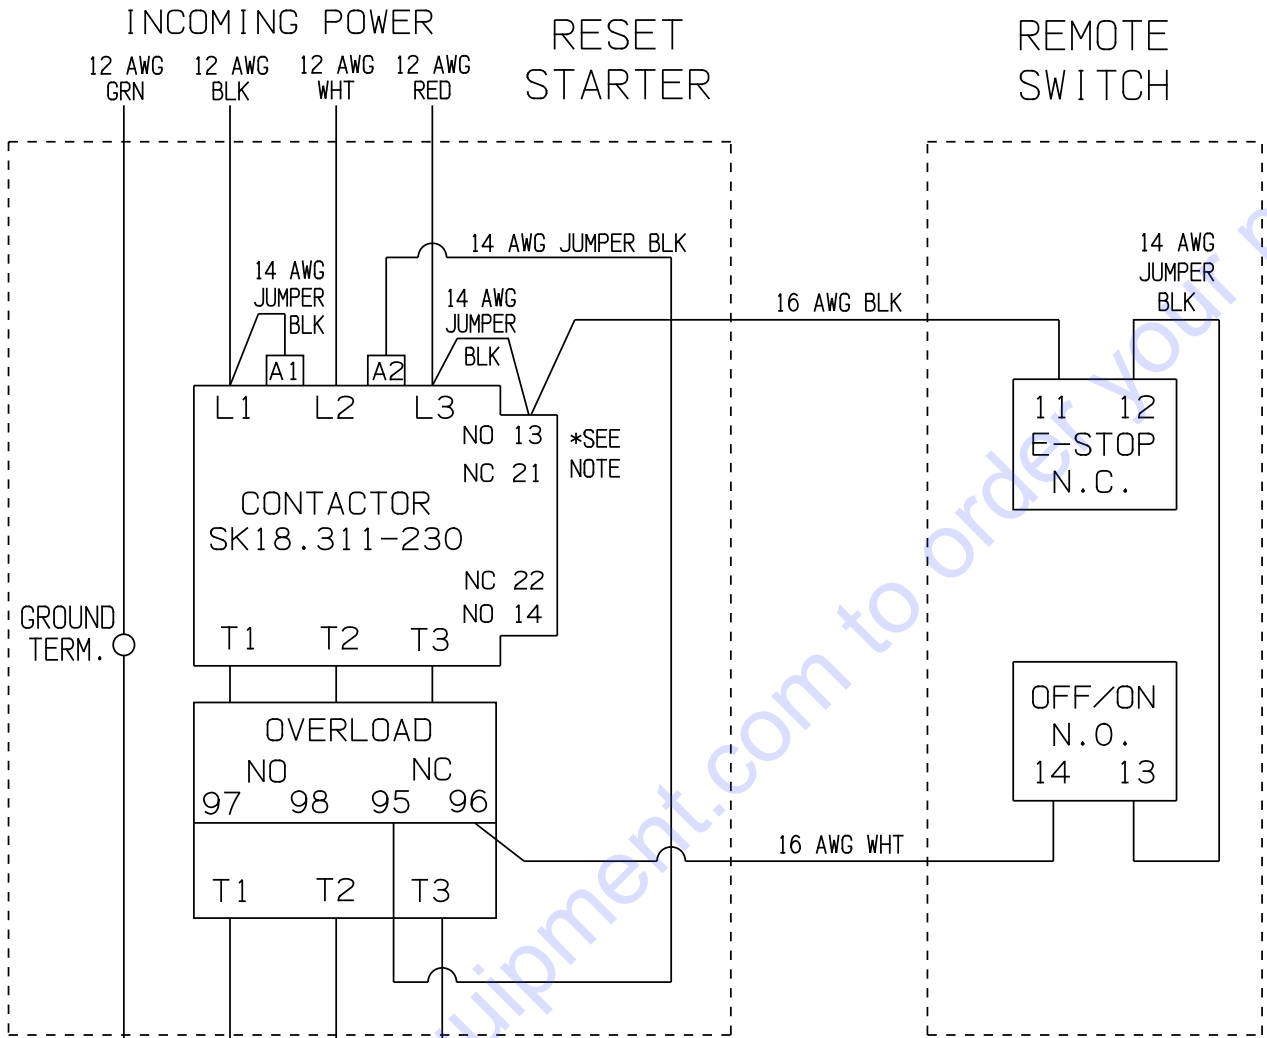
INCOMING POWER

12 AWG GRN
12 AWG BLK
12 AWG WHT
12 AWG RED

RESET STARTER

REMOTE SWITCH

14 AWG JUMPER BLK

14 AWG JUMPER BLK

14 AWG JUMPER BLK

16 AWG BLK

14 AWG JUMPER BLK

A1
A2
L1
L2
L3
NO 13
NC 21
*SEE NOTE
CONTACTOR
SK18.311-230
NC 22
NO 14
T1
T2
T3

11
12
E-STOP
N.C.

GROUND TERM.

OVERLOAD
NO
NC
97
98
95
96
T1
T2
T3

16 AWG WHT

OFF/ON
N.O.
14
13